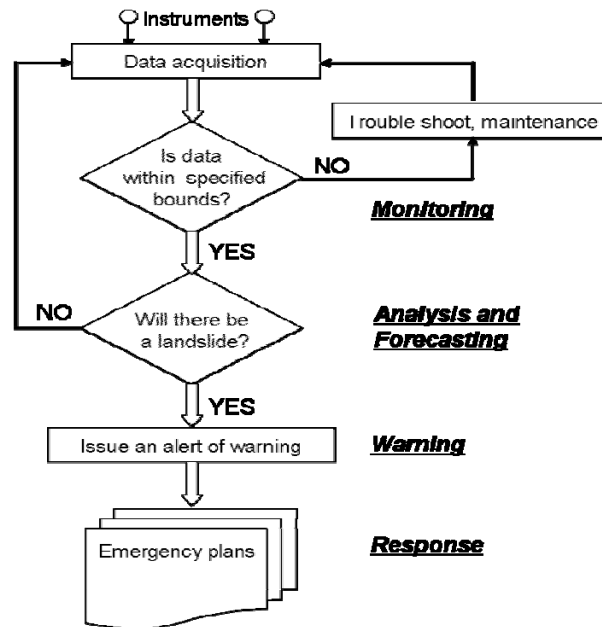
Instruments

Data acquisition

I rouble shoot, maintenance

Is data within specified bounds?

NO

Monitoring

YES

NO

Will there be a landslide?

Analysis and Forecasting

YES

Issue an alert of warning

Warning

Emergency plans

Response